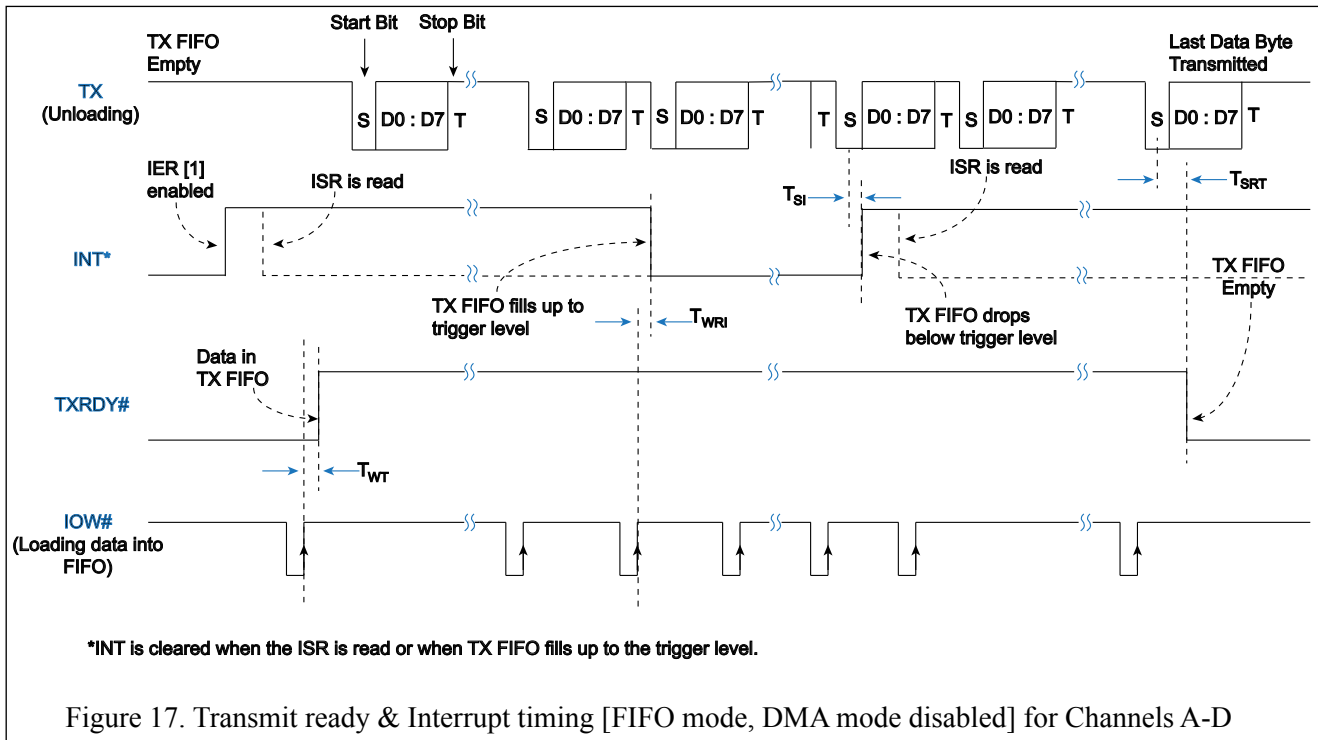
Start Bit Stop Bit

TX FIFO Empty

Last Data Byte Transmitted

TX (Unloading)

S D0 : D7 T S D0 : D7 T S D0 : D7 T T S D0 : D7 T S D0 : D7 T S D0 : D7 T

IER [1] enabled

ISR is read

ISR is read

$T_{SI}$

$T_{SRT}$

INT*

TX FIFO Empty

TX FIFO fills up to trigger level

$T_{WRI}$

TX FIFO drops below trigger level

Data in TX FIFO

TXRDY#

$T_{WT}$

IOW# (Loading data into FIFO)

*INT is cleared when the ISR is read or when TX FIFO fills up to the trigger level.

Figure 17. Transmit ready & Interrupt timing [FIFO mode, DMA mode disabled] for Channels A-D